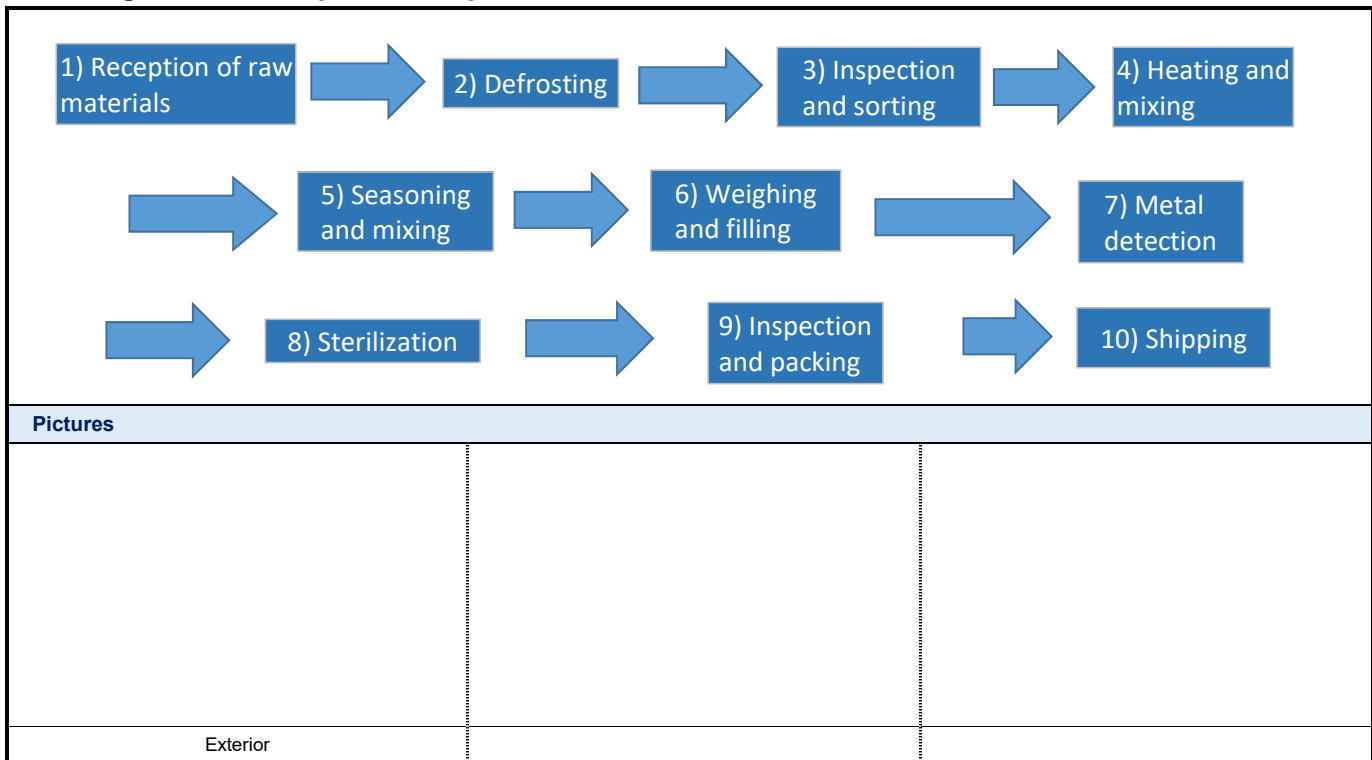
1) Reception of raw materials

2) Defrosting

3) Inspection and sorting

4) Heating and mixing

5) Seasoning and mixing

6) Weighing and filling

7) Metal detection

8) Sterilization

9) Inspection and packing

10) Shipping

Pictures

Exterior